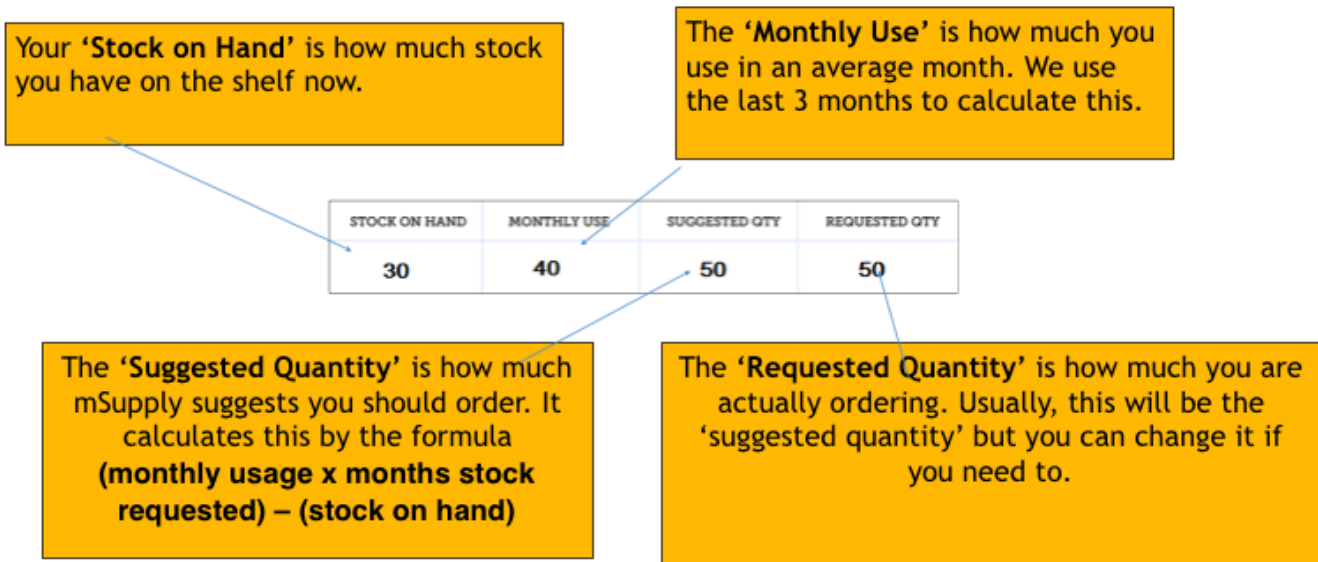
Your ‘Stock on Hand’ is how much stock you have on the shelf now.

The ‘Monthly Use’ is how much you use in an average month. We use the last 3 months to calculate this.

| STOCK ON HAND | MONTHLY USE | SUGGESTED QTY | REQUESTED QTY |
|---|---|---|---|
| 30 | 40 | 50 | 50 |

The ‘Suggested Quantity’ is how much mSupply suggests you should order. It calculates this by the formula (monthly usage x months stock requested) – (stock on hand)

The ‘Requested Quantity’ is how much you are actually ordering. Usually, this will be the ‘suggested quantity’ but you can change it if you need to.